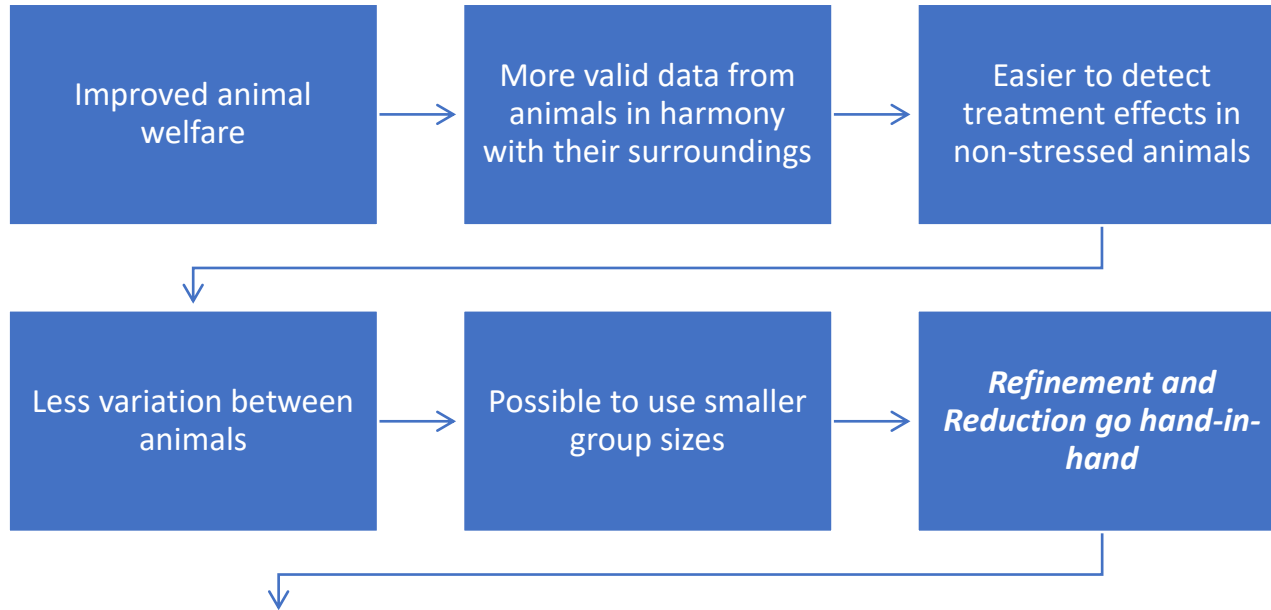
Improved animal welfare

More valid data from animals in harmony with their surroundings

Easier to detect treatment effects in non-stressed animals

Less variation between animals

Possible to use smaller group sizes

*Refinement and Reduction go hand-in-hand*